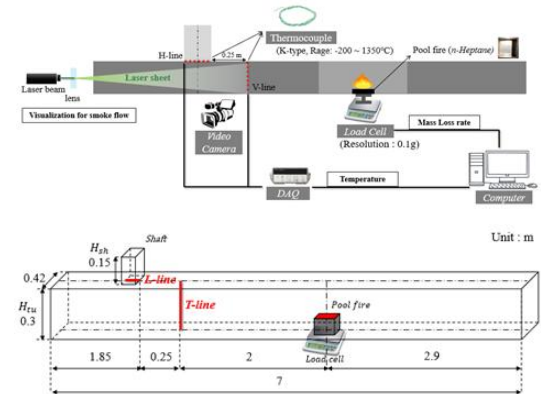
Thermocouple
(K-type, Rage: -200 ~ 1350°C)
H-line
0.25 m
Pool fire (n-Heptane)
Laser beam
lens
Laser sheet
V-line
Visualization for smoke flow
Video Camera
Load Cell
(Resolution : 0.1g)
Mass Loss rate
DAQ
Temperature
Computer

Unit : m
$H_{sh}$
0.15
Shaft
0.42
L-line
$H_{tu}$
0.3
T-line
Pool fire
Load cell
1.85
0.25
2
2.9
7